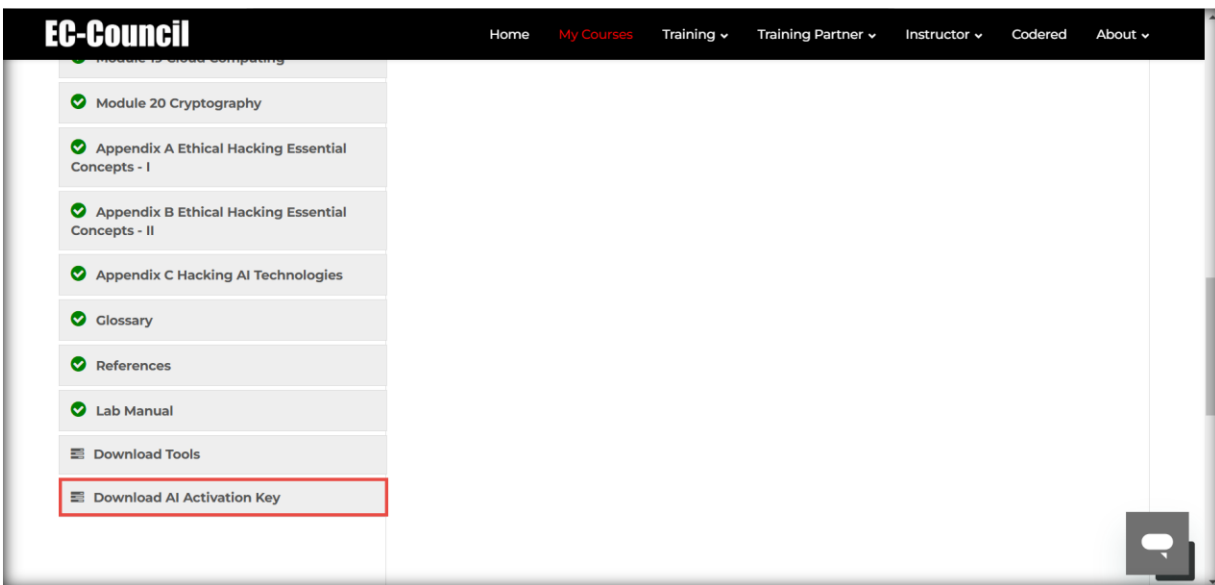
EC-Council

Home My Courses Training Training Partner Instructor Codered About

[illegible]

Module 20 Cryptography

Appendix A Ethical Hacking Essential Concepts - I

Appendix B Ethical Hacking Essential Concepts - II

Appendix C Hacking AI Technologies

Glossary

References

Lab Manual

Download Tools

Download AI Activation Key